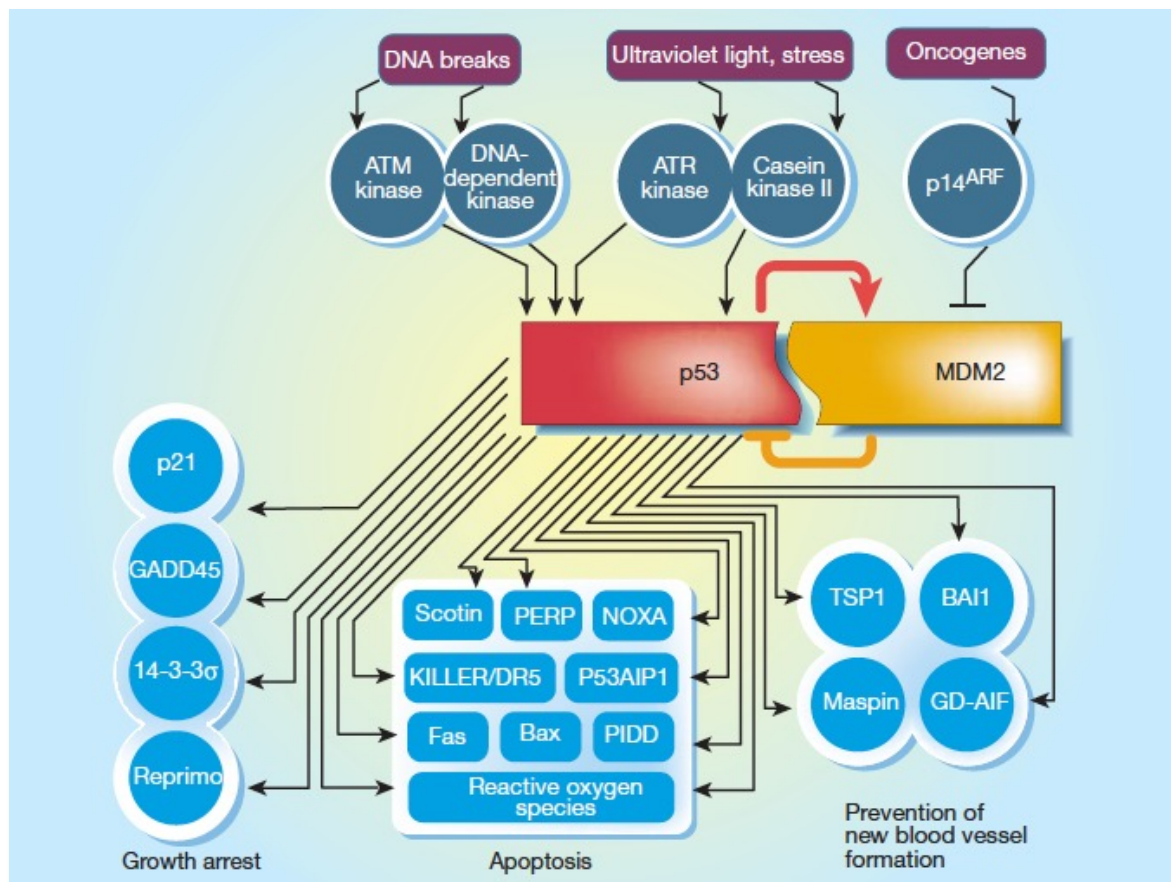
DNA breaks

Ultraviolet light, stress

Oncogenes

ATM kinase

DNA-dependent kinase

ATR kinase

Casein kinase II

p14$^{ARF}$

p53

MDM2

p21

GADD45

14-3-3σ

Reprimo

Growth arrest

Scotin

PERP

NOXA

KILLER/DR5

P53AIP1

Fas

Bax

PIDD

Reactive oxygen species

Apoptosis

TSP1

BAI1

Maspin

GD-AIF

Prevention of new blood vessel formation